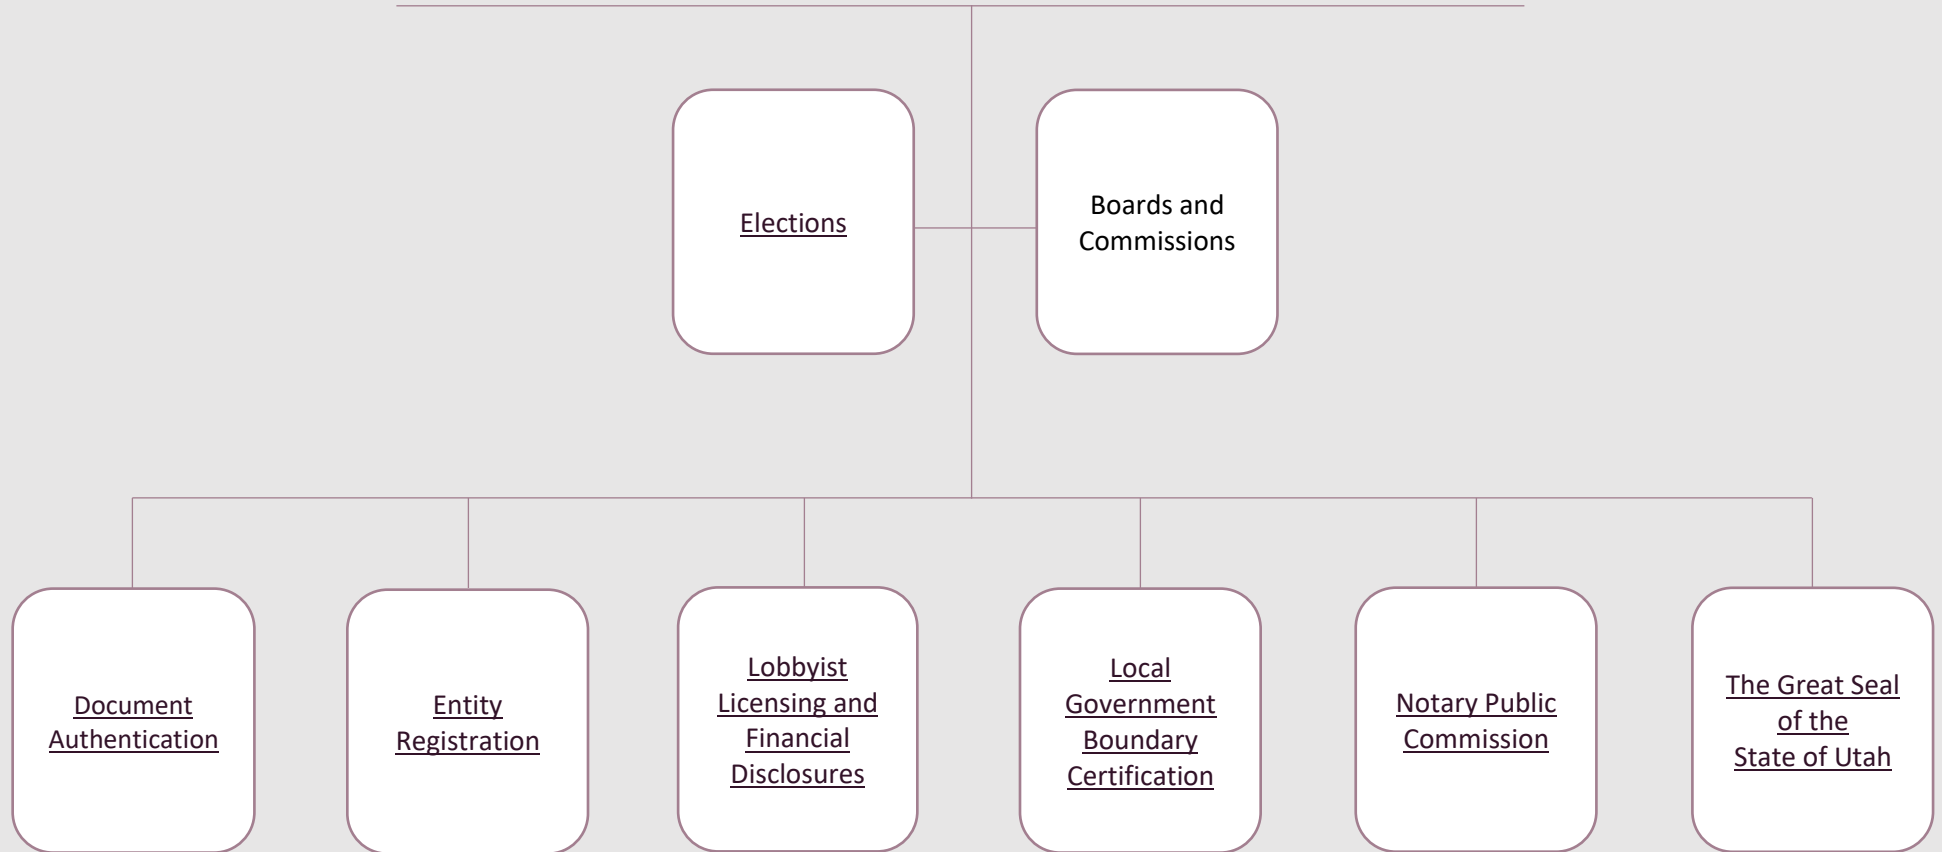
Elections

Boards and Commissions

Document Authentication

Entity Registration

Lobbyist Licensing and Financial Disclosures

Local Government Boundary Certification

Notary Public Commission

The Great Seal of the State of Utah